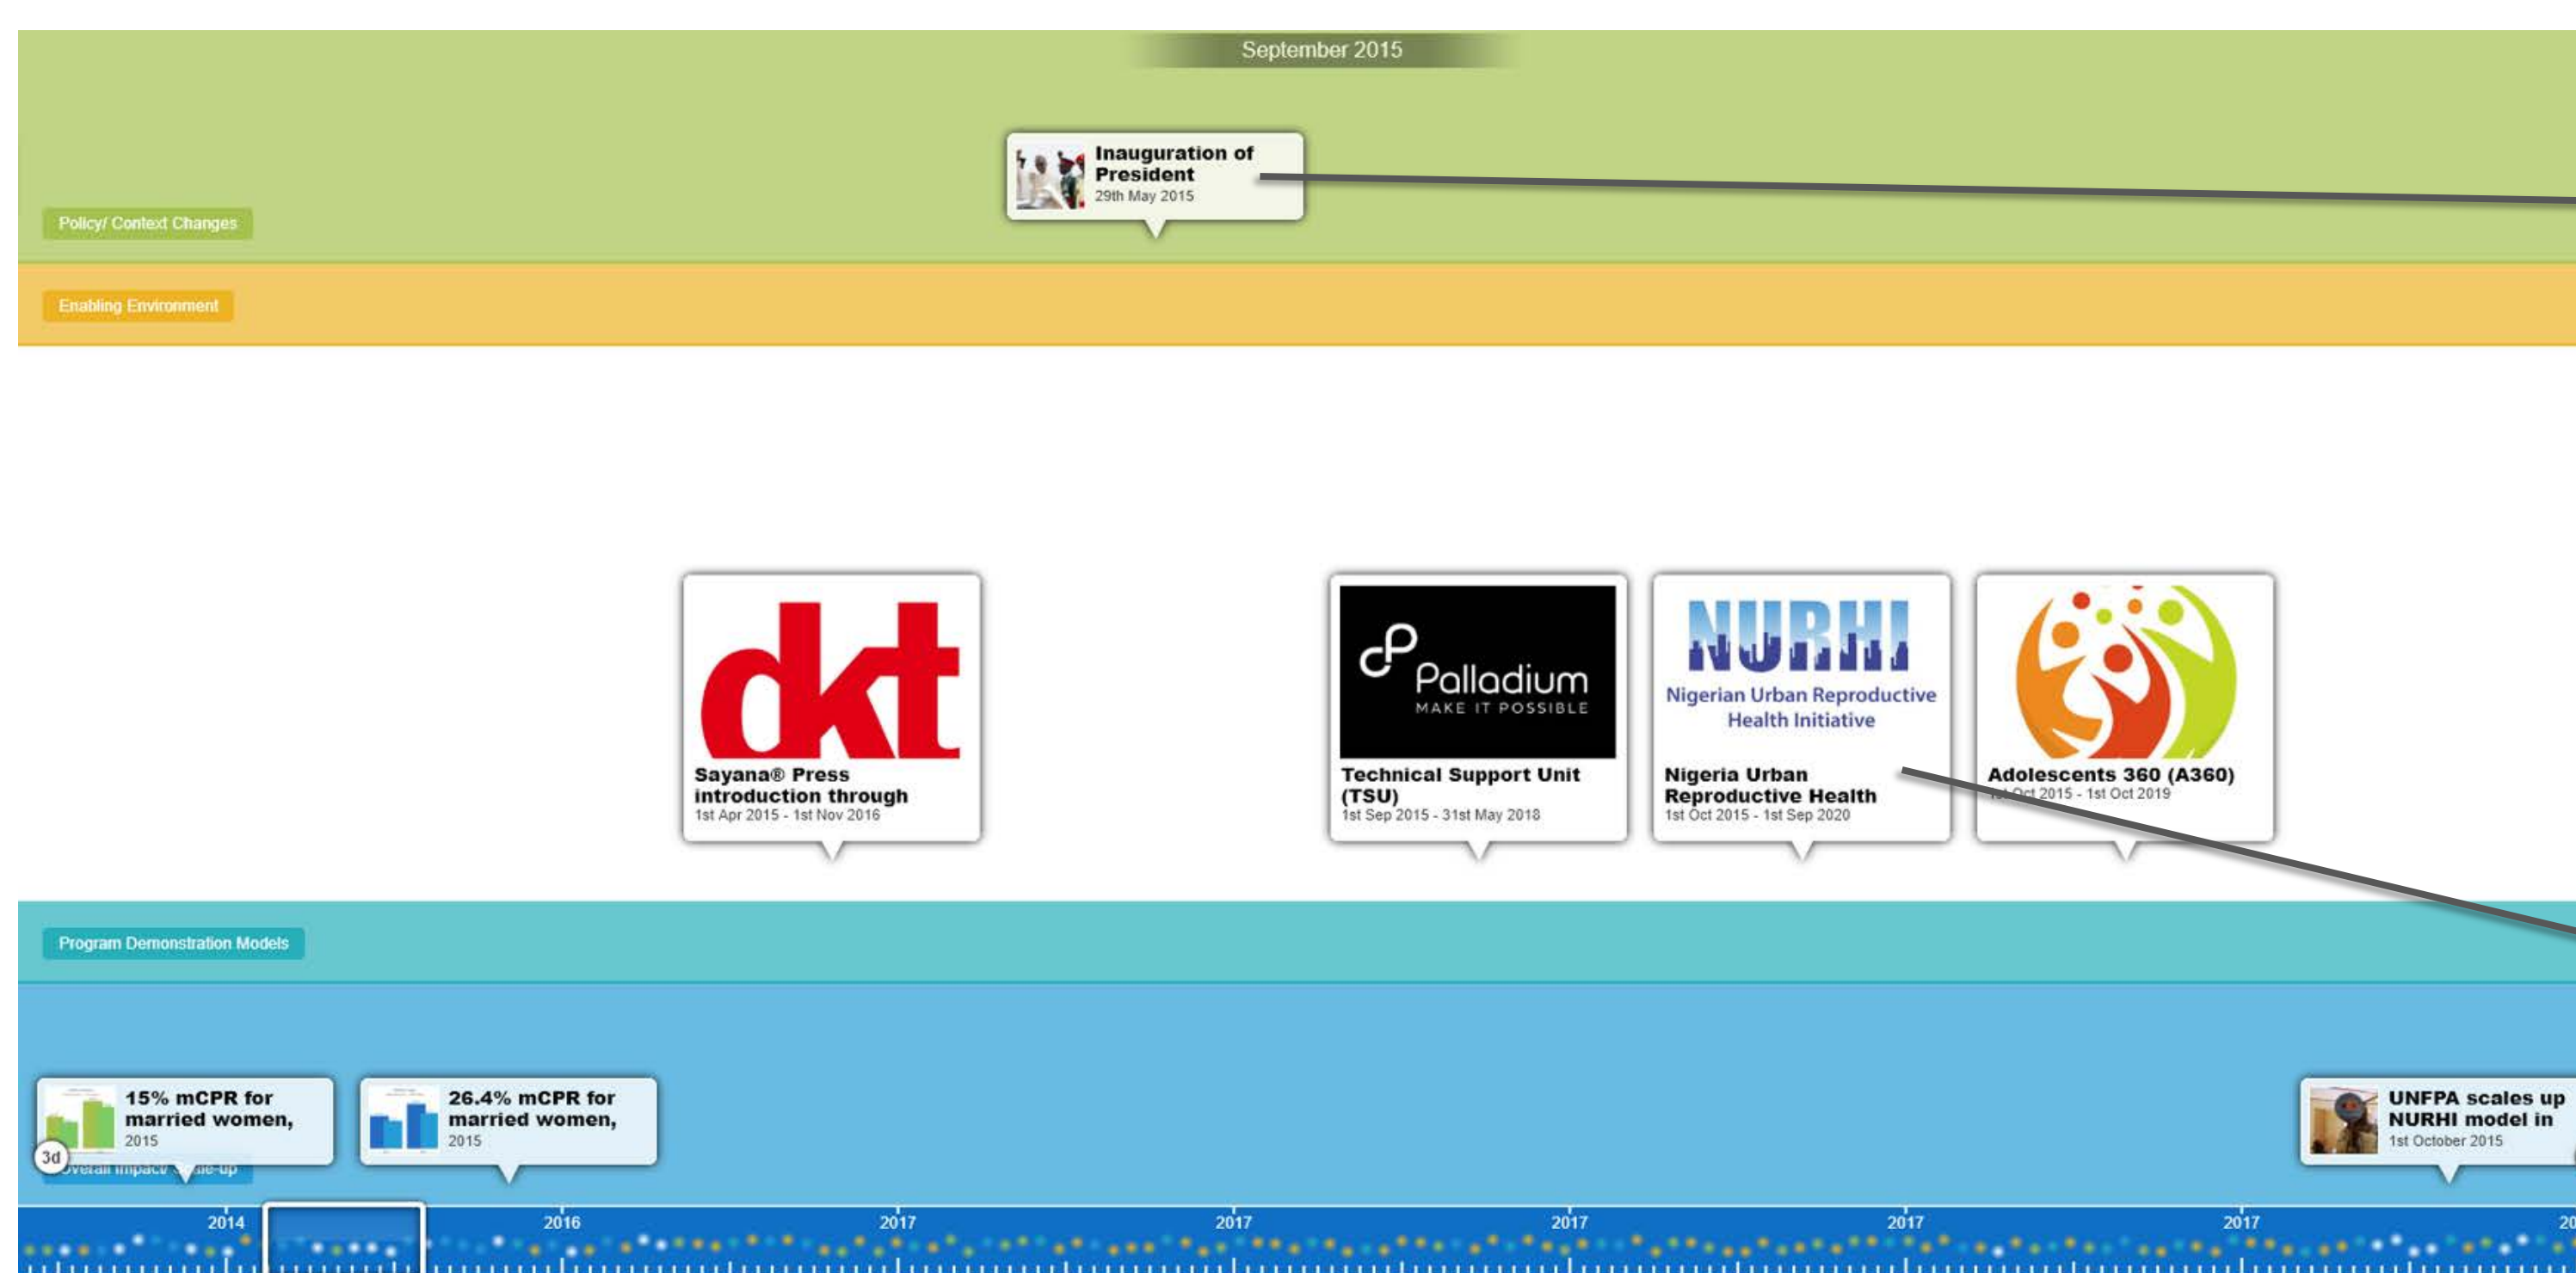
September 2015

Inauguration of President
29th May 2015

Policy/ Context Changes

Enabling Environment

dkt
Sayana® Press introduction through
1st Apr 2015 - 1st Nov 2016

Palladium
MAKE IT POSSIBLE
Technical Support Unit (TSU)
1st Sep 2015 - 31st May 2018

NURHI
Nigerian Urban Reproductive Health Initiative
Nigeria Urban Reproductive Health
1st Oct 2015 - 1st Sep 2020

Adolescents 360 (A360)
1st Oct 2015 - 1st Oct 2019

Program Demonstration Models

15% mCPR for married women,
2015

26.4% mCPR for married women,
2015

UNFPA scales up NURHI model in
1st October 2015

3d
Overall Impact/ Scale-up

2014
2016
2017
2017
2017
2017
2017
20